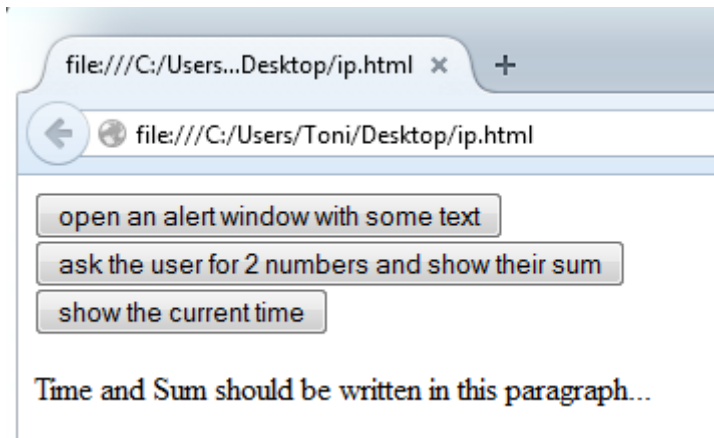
file:///C:/Users...Desktop/ip.html ×
+
file:///C:/Users/Toni/Desktop/ip.html

open an alert window with some text
ask the user for 2 numbers and show their sum
show the current time

Time and Sum should be written in this paragraph...